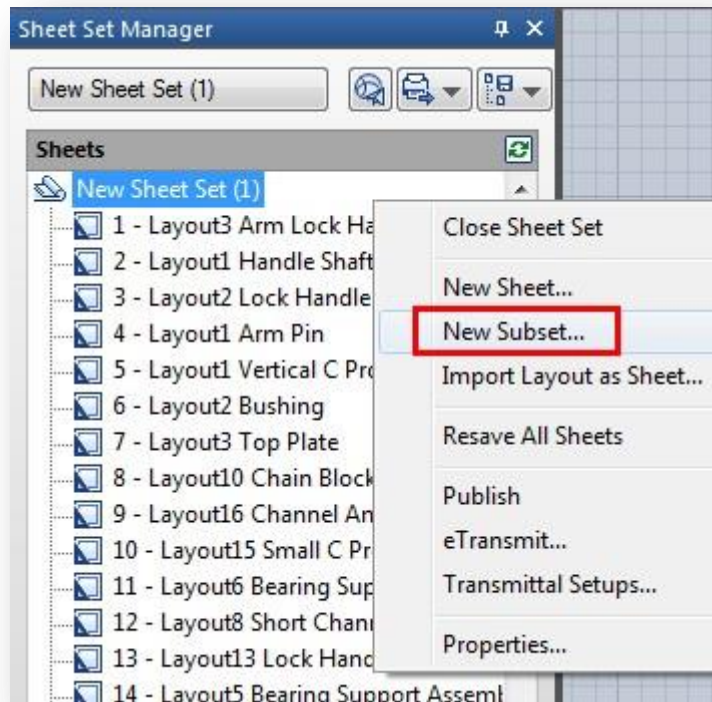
Sheet Set Manager

New Sheet Set (1)

Sheets

New Sheet Set (1)

1 - Layout3 Arm Lock Ha

2 - Layout1 Handle Shaft

3 - Layout2 Lock Handle

4 - Layout1 Arm Pin

5 - Layout1 Vertical C Pr

6 - Layout2 Bushing

7 - Layout3 Top Plate

8 - Layout10 Chain Block

9 - Layout16 Channel An

10 - Layout15 Small C Pr

11 - Layout6 Bearing Sup

12 - Layout8 Short Chan

13 - Layout13 Lock Hand

14 - Layout5 Bearing Support Assem

Close Sheet Set

New Sheet...

New Subset...

Import Layout as Sheet...

Resave All Sheets

Publish

eTransmit...

Transmittal Setups...

Properties...